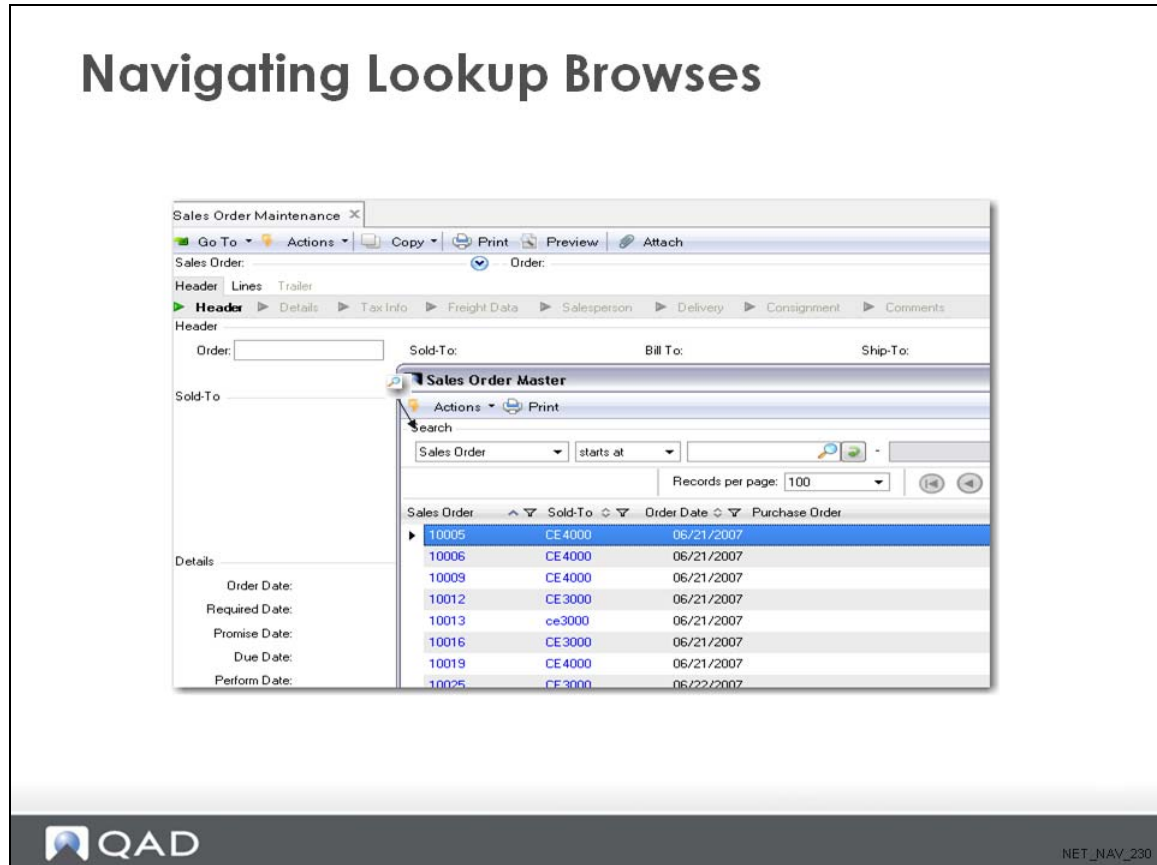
Navigating Lookup Browses

Sales Order Maintenance ×

Go To ▾ Actions ▾ Copy ▾ Print Preview Attach

Sales Order: Order:

Header Lines Trailer

▶ Header ▶ Details ▶ Tax Info ▶ Freight Data ▶ Salesperson ▶ Delivery ▶ Consignment ▶ Comments

Header

Order:

Sold-To: Bill To: Ship-To:

Sold-To

Sales Order Master

Actions ▾ Print

Search

Sales Order starts at

Records per page: 100

| Sales Order | Sold-To | Order Date | Purchase Order |
|---|---|---|---|
| 10005 | CE4000 | 06/21/2007 | |
| 10006 | CE4000 | 06/21/2007 | |
| 10009 | CE4000 | 06/21/2007 | |
| 10012 | CE3000 | 06/21/2007 | |
| 10013 | ce3000 | 06/21/2007 | |
| 10016 | CE3000 | 06/21/2007 | |
| 10019 | CE4000 | 06/21/2007 | |
| 10025 | CE3000 | 06/22/2007 | |

Details

Order Date:

Required Date:

Promise Date:

Due Date:

Perform Date:

QAD

NET_NAV_230